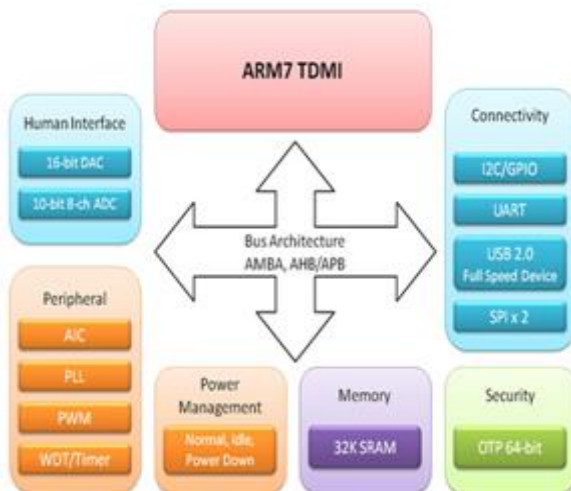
ARM7 TDMI

Human Interface

16-bit DAC

10-bit 8-ch ADC

Connectivity

I2C/GPIO

UART

USB 2.0
Full Speed Device

SPI x 2

Bus Architecture
AMBA, AHB/APB

Peripheral

AIC

PLL

PWM

WDT/Timer

Power Management

Normal, Idle, Power Down

Memory

32K SRAM

Security

OTP 64-bit